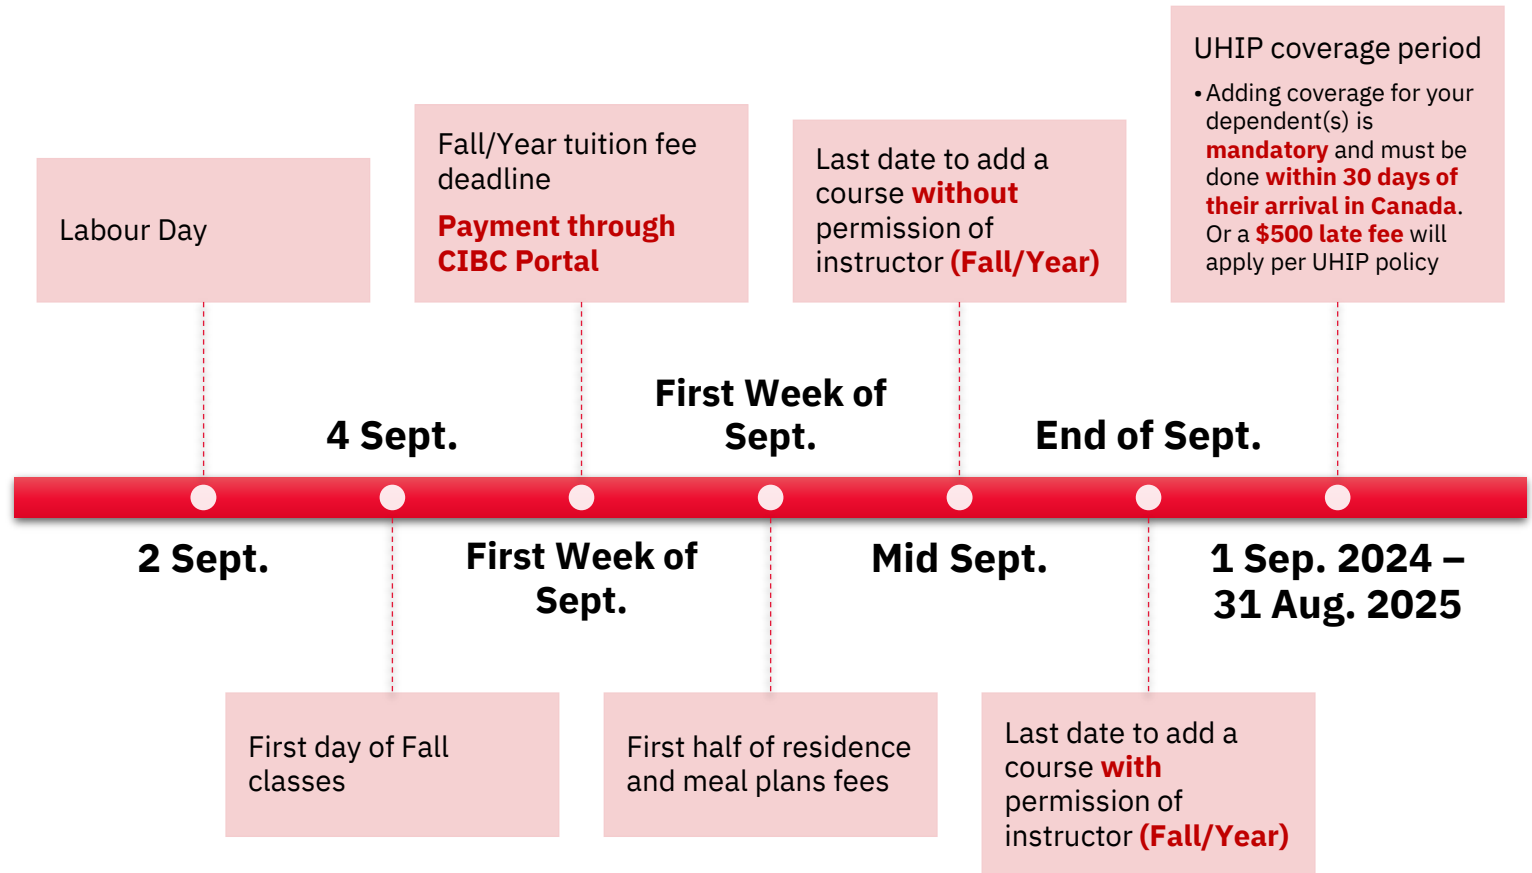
Labour Day

2 Sept.

4 Sept.

First day of Fall classes

Fall/Year tuition fee deadline

Payment through CIBC Portal

First Week of Sept.

First Week of Sept.

First half of residence and meal plans fees

Last date to add a course without permission of instructor (Fall/Year)

Mid Sept.

End of Sept.

Last date to add a course with permission of instructor (Fall/Year)

UHIP coverage period

• Adding coverage for your dependent(s) is mandatory and must be done within 30 days of their arrival in Canada. Or a $500 late fee will apply per UHIP policy

1 Sep. 2024 – 31 Aug. 2025